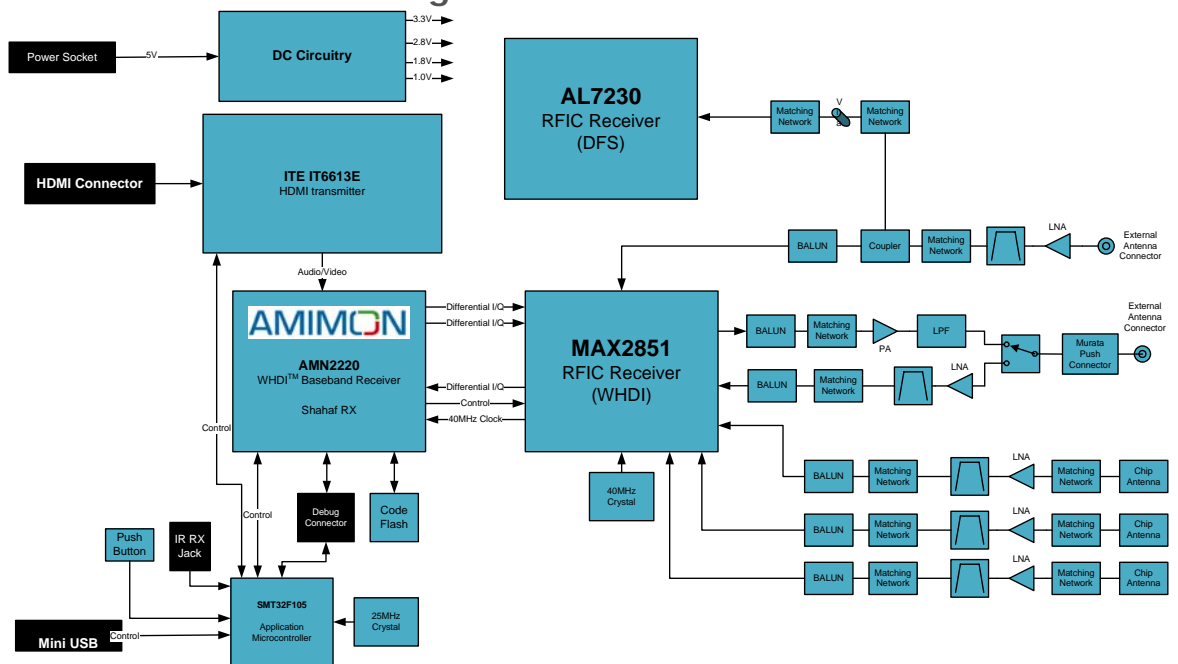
Power Socket
5V
DC Circuitry
3.3V
2.8V
1.8V
1.0V
AL7230
RFIC Receiver
(DFS)
Matching Network
V
Matching Network
HDMI Connector
ITE IT6613E
HDMI transmitter
BALUN
Coupler
Matching Network
LNA
External Antenna Connector
Audio/Video
AMIMON
AMN2220
WHDI$^{TM}$ Baseband Receiver
Shahaf RX
Differential I/Q
Differential I/Q
Differential I/Q
Control
40MHz Clock
MAX2851
RFIC Receiver
(WHDI)
BALUN
Matching Network
PA
LPF
External Antenna Connector
Murata Push Connector
BALUN
Matching Network
LNA
Control
Control
Debug Connector
Code Flash
40MHz Crystal
BALUN
Matching Network
LNA
Matching Network
Chip Antenna
BALUN
Matching Network
LNA
Matching Network
Chip Antenna
BALUN
Matching Network
LNA
Matching Network
Chip Antenna
Push Button
IR RX Jack
SMT32F105
Application Microcontroller
25MHz Crystal
Mini USB
Control